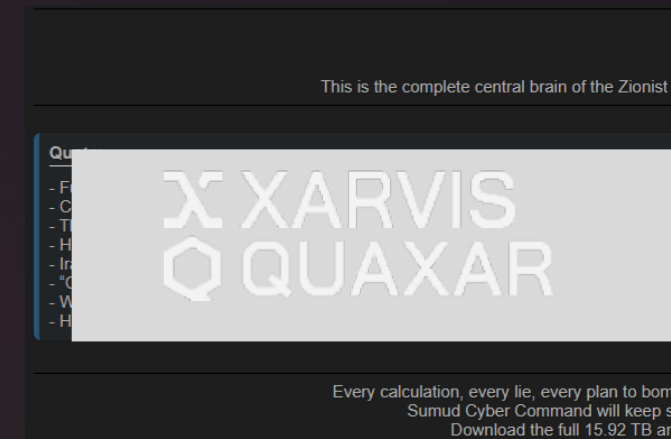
This is the complete central brain of the Zionist

Qu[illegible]

- F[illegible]
- C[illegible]
- T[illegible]
- H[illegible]
- Ir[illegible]
- "C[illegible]
- W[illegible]
- H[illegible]

XARVIS
QUAXAR

Every calculation, every lie, every plan to bom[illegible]
Sumud Cyber Command will keep s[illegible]
Download the full 15.92 TB a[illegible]